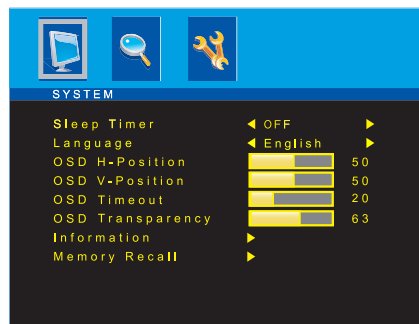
SYSTEM

| | | |
|---|---|---|
| Sleep Timer | ◀ OFF | ▶ |
| Language | ◀ English | ▶ |
| OSD H-Position | | 50 |
| OSD V-Position | | 50 |
| OSD Timeout | | 20 |
| OSD Transparency | | 63 |
| Information | ▶ | |
| Memory Recall | ▶ | |